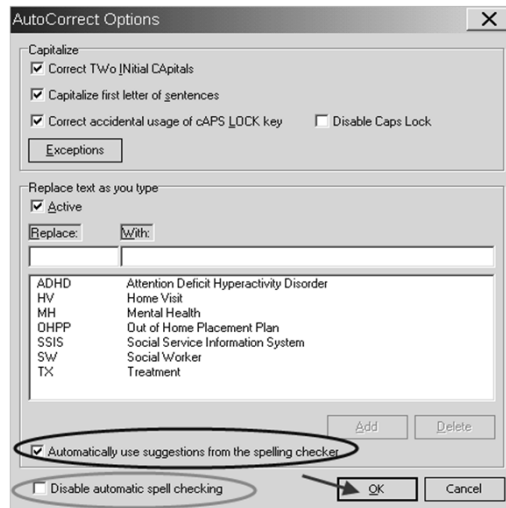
AutoCorrect Options

Capitalize

Correct TWo INitial CApitals

Capitalize first letter of sentences

Correct accidental usage of cAPS LOCK key

Disable Caps Lock

Exceptions

Replace text as you type

Active

Replace:

With:

| | |
|---|---|
| ADHD | Attention Deficit Hyperactivity Disorder |
| HV | Home Visit |
| MH | Mental Health |
| OHPP | Out of Home Placement Plan |
| SSIS | Social Service Information System |
| SW | Social Worker |
| TX | Treatment |

Add

Delete

Automatically use suggestions from the spelling checker

Disable automatic spell checking

OK

Cancel